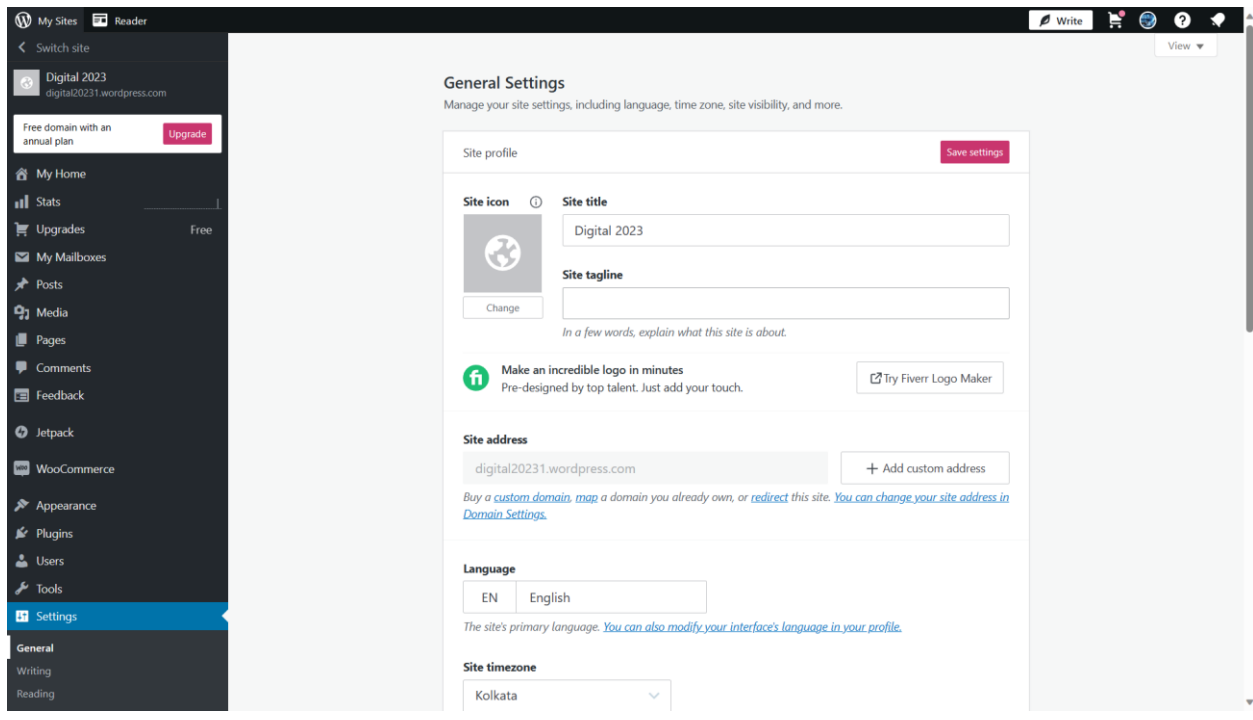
My Sites Reader

Write

Switch site

Digital 2023
digital20231.wordpress.com

Free domain with an annual plan
Upgrade

My Home
Stats
Upgrades Free
My Mailboxes
Posts
Media
Pages
Comments
Feedback
Jetpack
WooCommerce
Appearance
Plugins
Users
Tools
Settings
General
Writing
Reading

View

General Settings
Manage your site settings, including language, time zone, site visibility, and more.

Site profile
Save settings

Site icon
Change

Site title
Digital 2023

Site tagline

In a few words, explain what this site is about.

Make an incredible logo in minutes
Pre-designed by top talent. Just add your touch.
Try Fiverr Logo Maker

Site address
digital20231.wordpress.com
+ Add custom address

Buy a custom domain, map a domain you already own, or redirect this site. You can change your site address in Domain Settings.

Language
EN English

The site's primary language. You can also modify your interface's language in your profile.

Site timezone
Kolkata